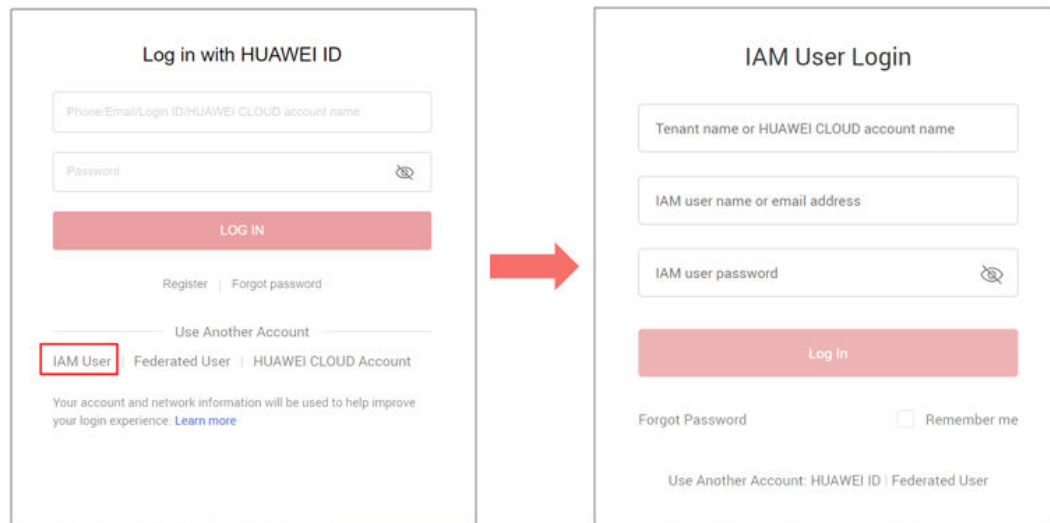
Log in with HUAWEI ID

Phone/Email/Login ID/HUAWEI CLOUD account name

Password

LOG IN

Register | Forgot password

Use Another Account

IAM User | Federated User | HUAWEI CLOUD Account

Your account and network information will be used to help improve your login experience. Learn more

IAM User Login

Tenant name or HUAWEI CLOUD account name

IAM user name or email address

IAM user password

Log In

Forgot Password

Remember me

Use Another Account: HUAWEI ID | Federated User